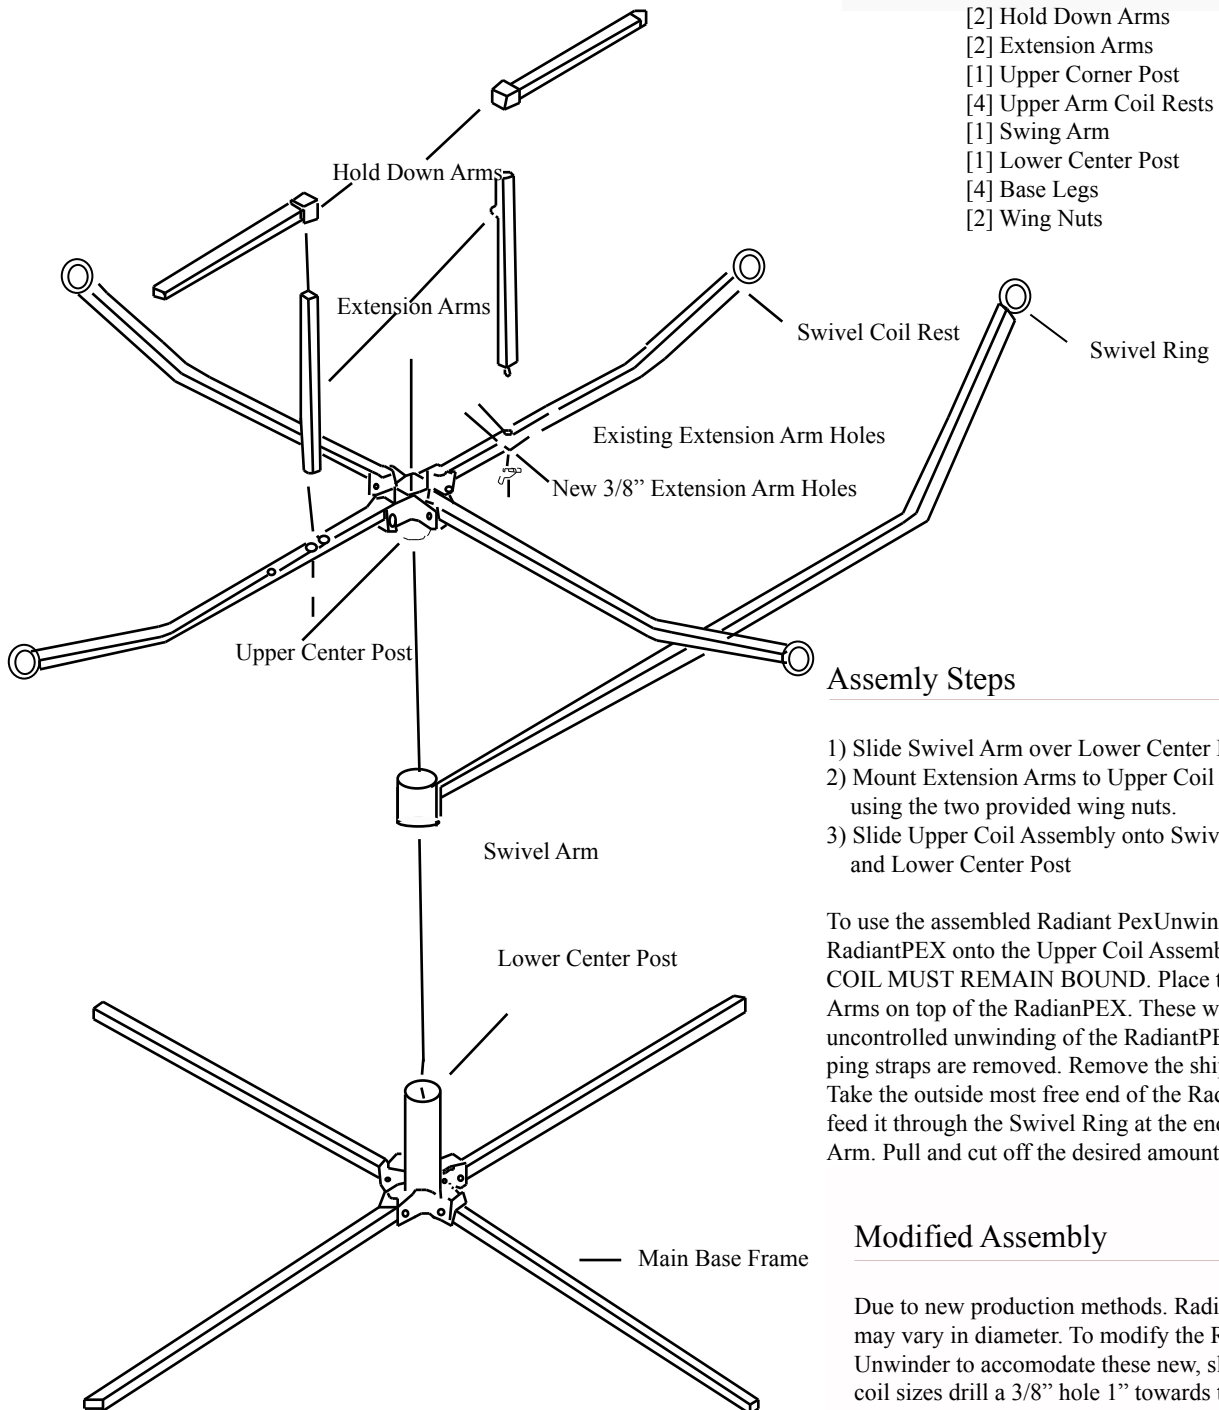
[2] Hold Down Arms
[2] Extension Arms
[1] Upper Corner Post
[4] Upper Arm Coil Rests
[1] Swing Arm
[1] Lower Center Post
[4] Base Legs
[2] Wing Nuts

Hold Down Arms

Extension Arms

Swivel Coil Rest

Swivel Ring

Existing Extension Arm Holes

New 3/8" Extension Arm Holes

Upper Center Post

Swivel Arm

Lower Center Post

Main Base Frame

Assemly Steps

1) Slide Swivel Arm over Lower Center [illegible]
2) Mount Extension Arms to Upper Coil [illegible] using the two provided wing nuts.
3) Slide Upper Coil Assembly onto Swiv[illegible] and Lower Center Post

To use the assembled Radiant PexUnwin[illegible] RadiantPEX onto the Upper Coil Assemb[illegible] COIL MUST REMAIN BOUND. Place t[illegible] Arms on top of the RadianPEX. These w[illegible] uncontrolled unwinding of the RadiantPE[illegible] ping straps are removed. Remove the shi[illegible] Take the outside most free end of the Rad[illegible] feed it through the Swivel Ring at the en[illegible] Arm. Pull and cut off the desired amount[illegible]

Modified Assembly

Due to new production methods. Radi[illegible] may vary in diameter. To modify the R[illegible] Unwinder to accomodate these new, s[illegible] coil sizes drill a 3/8" hole 1" towards t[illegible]